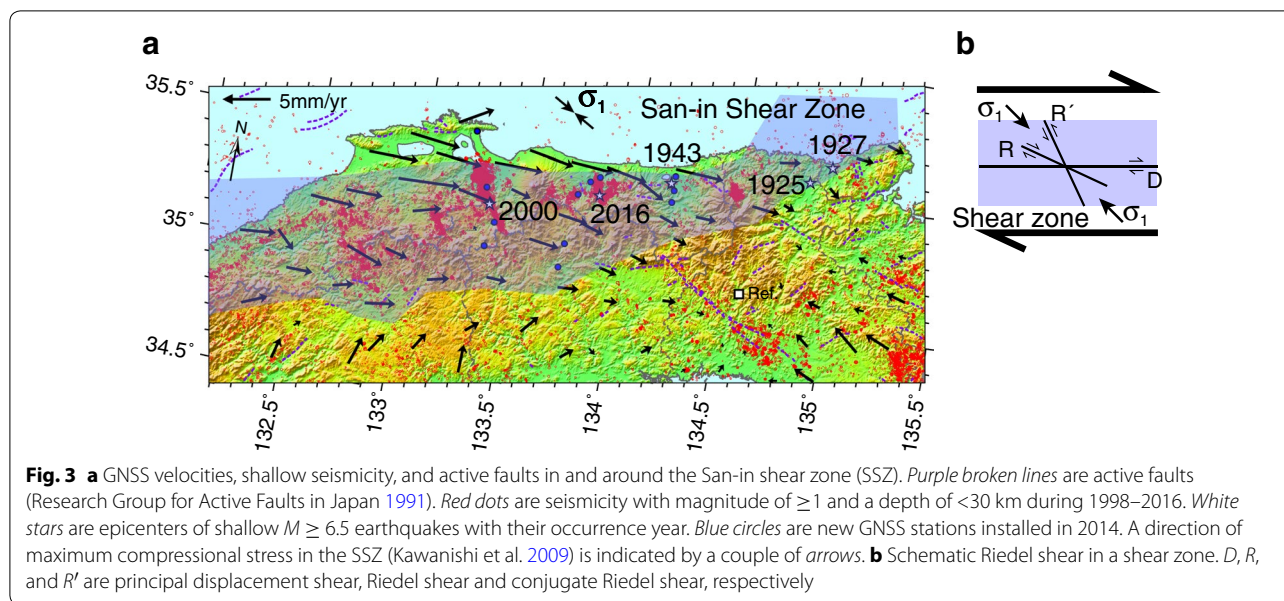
a

35.5°

5mm/yr

N

$\sigma_1$

San-in Shear Zone

1943

1927

1925

2000

2016

35°

Ref.

34.5°

132.5°

133°

133.5°

134°

134.5°

135°

135.5°

b

$\sigma_1$

R´

R

D

Shear zone

$\sigma_1$

**Fig. 3** **a** GNSS velocities, shallow seismicity, and active faults in and around the San-in shear zone (SSZ). *Purple broken lines* are active faults (Research Group for Active Faults in Japan 1991). *Red dots* are seismicity with magnitude of ≥1 and a depth of <30 km during 1998–2016. *White stars* are epicenters of shallow $M \geq 6.5$ earthquakes with their occurrence year. *Blue circles* are new GNSS stations installed in 2014. A direction of maximum compressional stress in the SSZ (Kawanishi et al. 2009) is indicated by a couple of *arrows*. **b** Schematic Riedel shear in a shear zone. *D*, *R*, and *R*′ are principal displacement shear, Riedel shear and conjugate Riedel shear, respectively